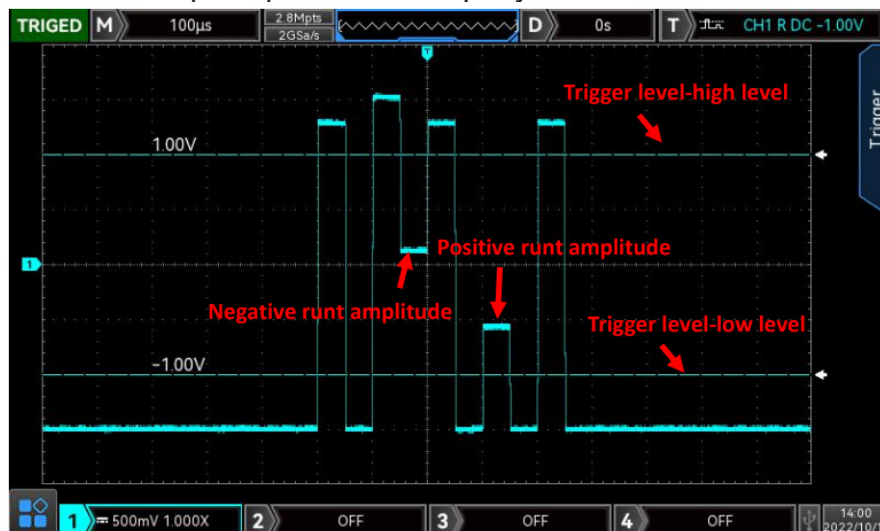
TRIGED M 100µs 2.8Mpts 2GSa/s D 0s T CH1 R DC -1.00V

Trigger

T

Trigger level-high level

1.00V

1

Positive runt amplitude

Negative runt amplitude

Trigger level-low level

-1.00V

1 500mV 1.000X 2 OFF 3 OFF 4 OFF 14:00 2022/10/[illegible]